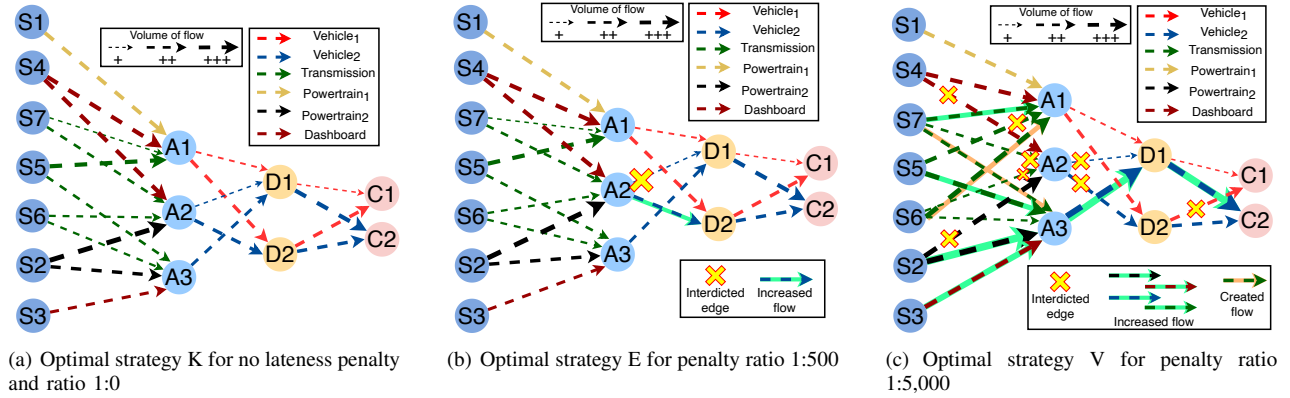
S1 S4 S7 S5 S6 S2 S3 A1 A2 A3 D1 D2 C1 C2

Volume of flow
+ ++ +++

Vehicle$_1$
Vehicle$_2$
Transmission
Powertrain$_1$
Powertrain$_2$
Dashboard

(a) Optimal strategy K for no lateness penalty and ratio 1:0

S1 S4 S7 S5 S6 S2 S3 A1 A2 A3 D1 D2 C1 C2

Volume of flow
+ ++ +++

Vehicle$_1$
Vehicle$_2$
Transmission
Powertrain$_1$
Powertrain$_2$
Dashboard

Interdicted edge
Increased flow

(b) Optimal strategy E for penalty ratio 1:500

S1 S4 S7 S5 S6 S2 S3 A1 A2 A3 D1 D2 C1 C2

Volume of flow
+ ++ +++

Vehicle$_1$
Vehicle$_2$
Transmission
Powertrain$_1$
Powertrain$_2$
Dashboard

Interdicted edge
Increased flow
Created flow

(c) Optimal strategy V for penalty ratio 1:5,000